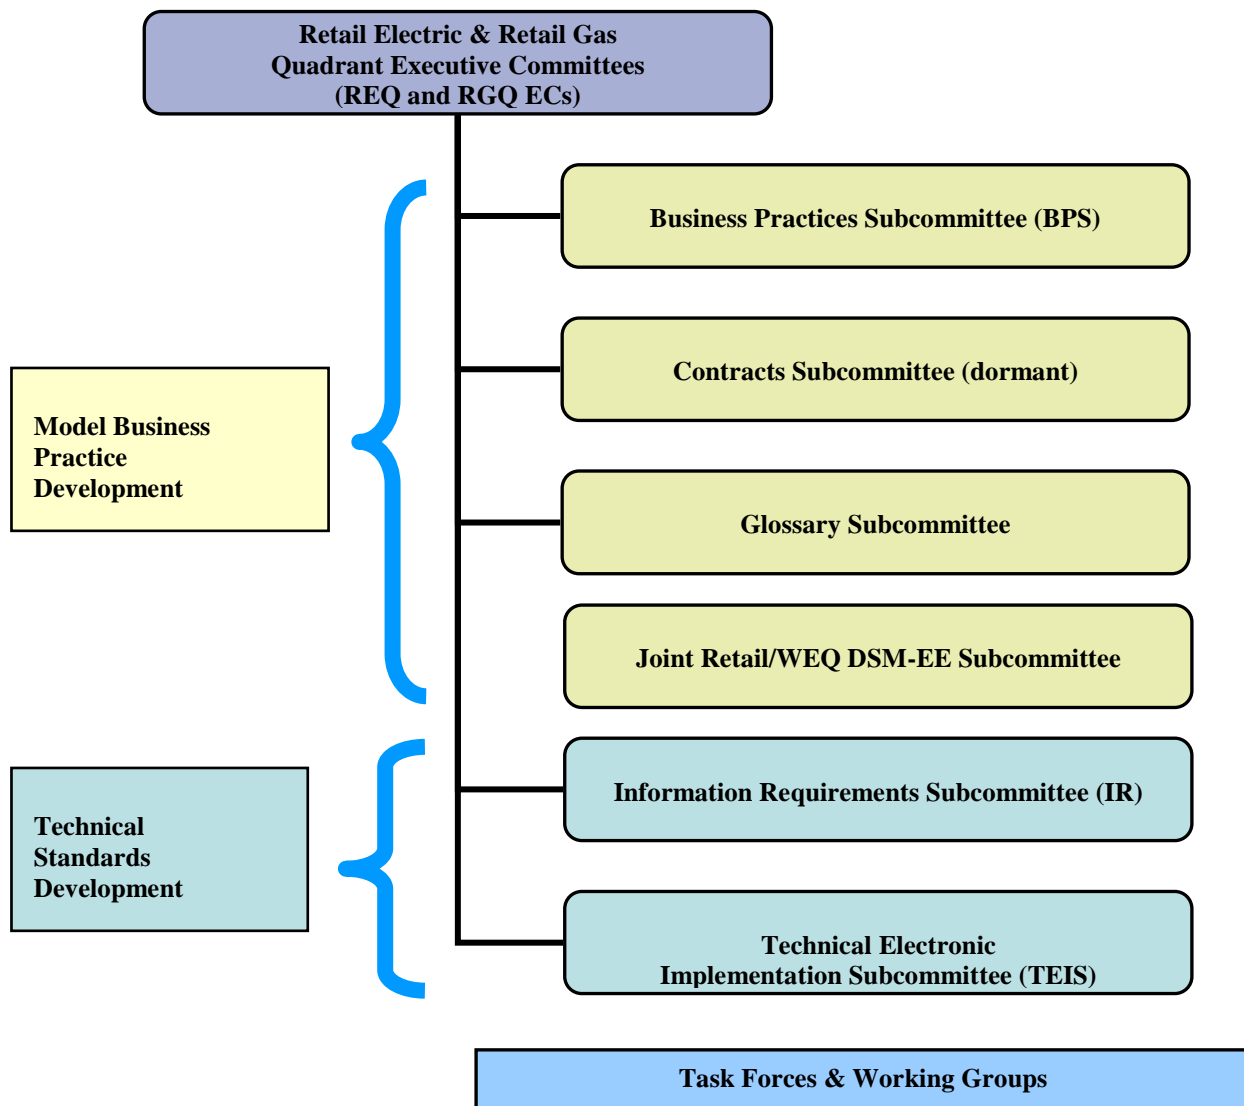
Retail Electric & Retail Gas Quadrant Executive Committees (REQ and RGQ ECs)

Business Practices Subcommittee (BPS)

Contracts Subcommittee (dormant)

Glossary Subcommittee

Joint Retail/WEQ DSM-EE Subcommittee

Model Business Practice Development

Information Requirements Subcommittee (IR)

Technical Electronic Implementation Subcommittee (TEIS)

Technical Standards Development

Task Forces & Working Groups